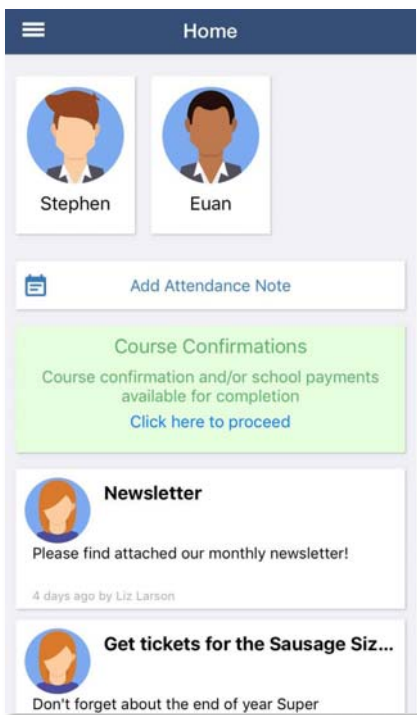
Home

Stephen

Euan

Add Attendance Note

Course Confirmations

Course confirmation and/or school payments available for completion

Click here to proceed

Newsletter

Please find attached our monthly newsletter!

4 days ago by Liz Larson

Get tickets for the Sausage Siz...

Don't forget about the end of year Super